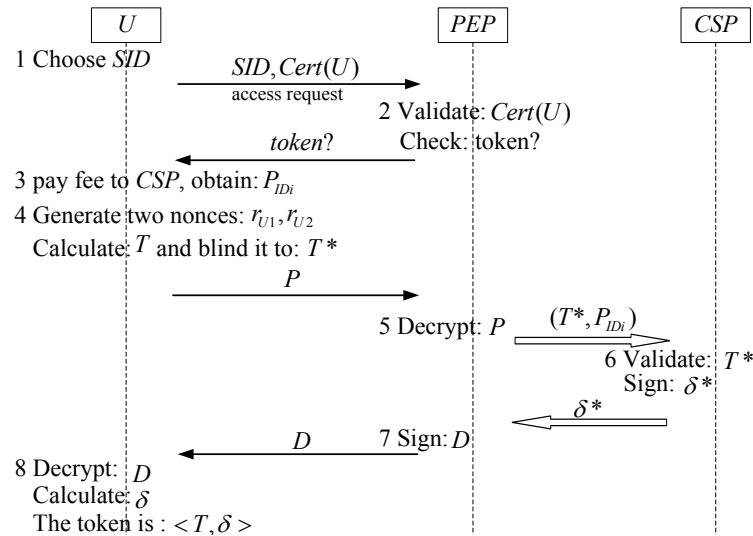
$U$

$PEP$

$CSP$

1 Choose $SID$

$SID, Cert(U)$

access request

2 Validate: $Cert(U)$

Check: token?

$token$?

3 pay fee to $CSP$, obtain: $P_{IDi}$

4 Generate two nonces: $r_{U1}, r_{U2}$

Calculate: $T$ and blind it to: $T*$

$P$

5 Decrypt: $P$

$(T*, P_{IDi})$

6 Validate: $T*$

Sign: $\delta*$

$\delta*$

$D$

7 Sign: $D$

8 Decrypt: $D$

Calculate: $\delta$

The token is : $<T, \delta>$